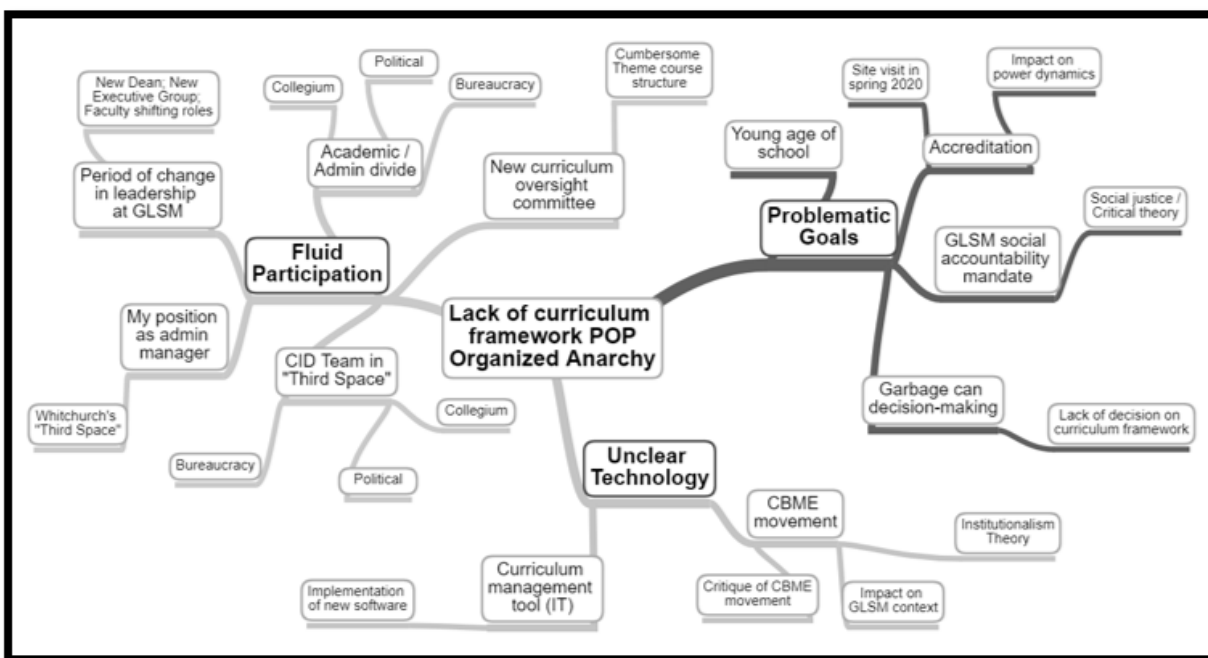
Lack of curriculum framework POP Organized Anarchy

Fluid Participation

Period of change in leadership at GLSM

New Dean; New Executive Group; Faculty shifting roles

Academic / Admin divide

Collegium

Political

Bureaucracy

My position as admin manager

Whitchurch's "Third Space"

CID Team in "Third Space"

Bureaucracy

Political

Collegium

New curriculum oversight committee

Cumbersome Theme course structure

Problematic Goals

Young age of school

Accreditation

Site visit in spring 2020

Impact on power dynamics

GLSM social accountability mandate

Social justice / Critical theory

Garbage can decision-making

Lack of decision on curriculum framework

Unclear Technology

Curriculum management tool (IT)

Implementation of new software

CBME movement

Critique of CBME movement

Impact on GLSM context

Institutionalism Theory